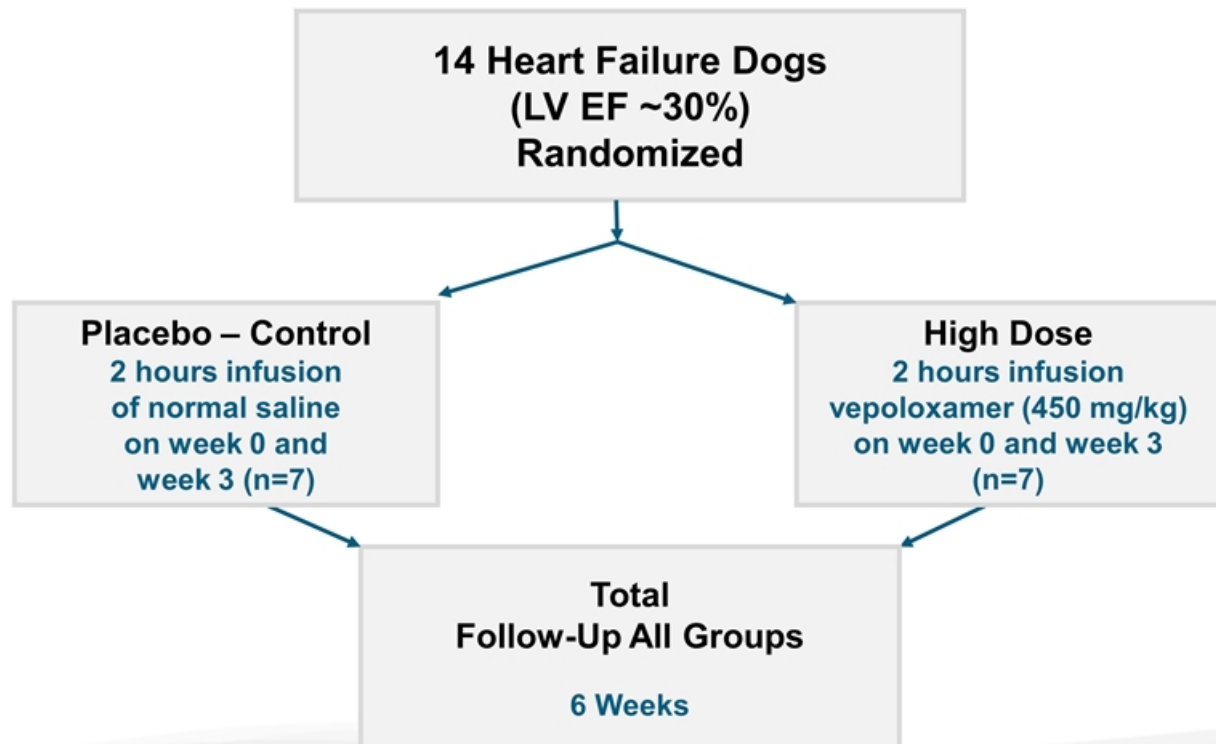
14 Heart Failure Dogs
(LV EF ~30%)
Randomized

Placebo – Control
2 hours infusion of normal saline on week 0 and week 3 (n=7)

High Dose
2 hours infusion vepoloxamer (450 mg/kg) on week 0 and week 3 (n=7)

Total
Follow-Up All Groups

6 Weeks